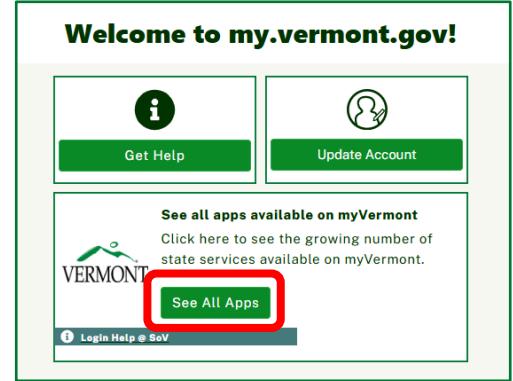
Welcome to my.vermont.gov!

Get Help

Update Account

VERMONT

See all apps available on myVermont

Click here to see the growing number of state services available on myVermont.

See All Apps

Login Help @ SoV